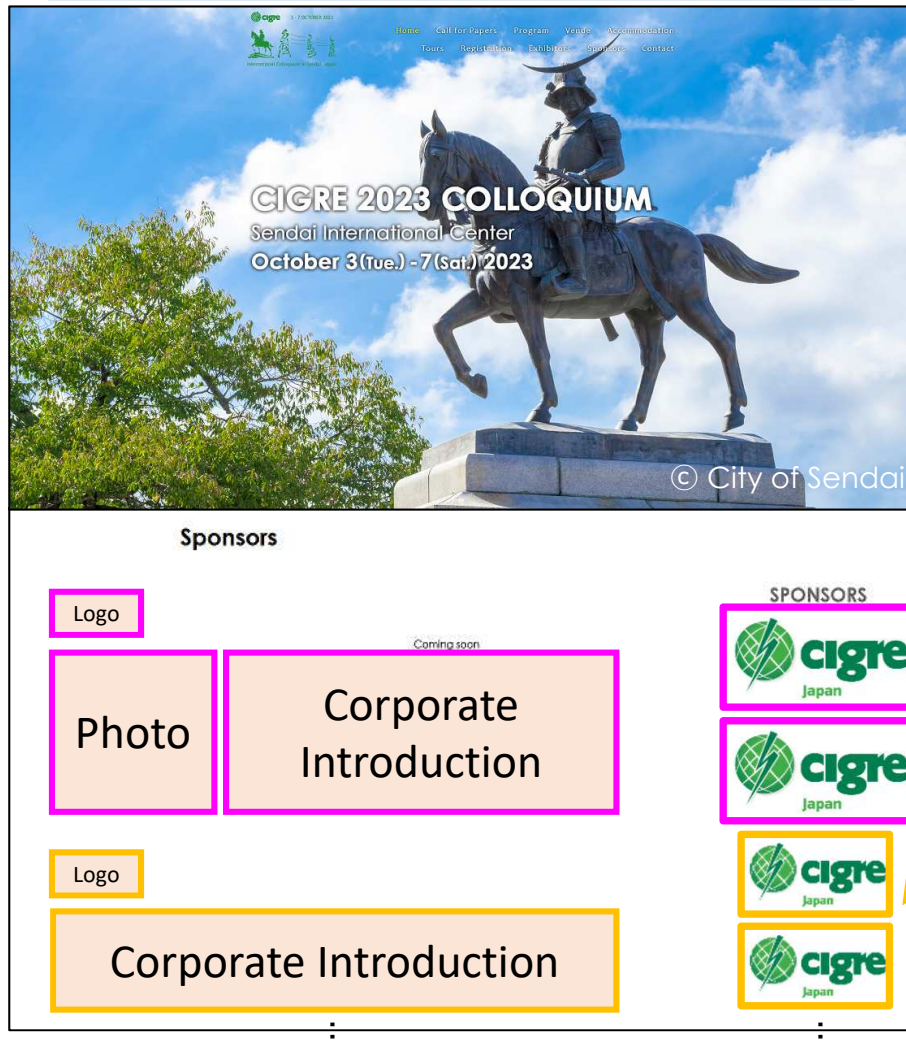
cigre 3 - 7 OCTOBER 2023

International Colloquium in Sendai, Japan

Home Call for Papers Program Venue Accommodation
Tours Registration Exhibitors Sponsors Contact

CIGRE 2023 COLLOQUIUM
Sendai International Center
October 3(Tue.) - 7(Sat.) 2023

© City of Sendai

Sponsors

Logo

Coming soon

Photo

Corporate Introduction

Logo

Corporate Introduction

SPONSORS

cigre Japan

cigre Japan

cigre Japan

cigre Japan

:

: